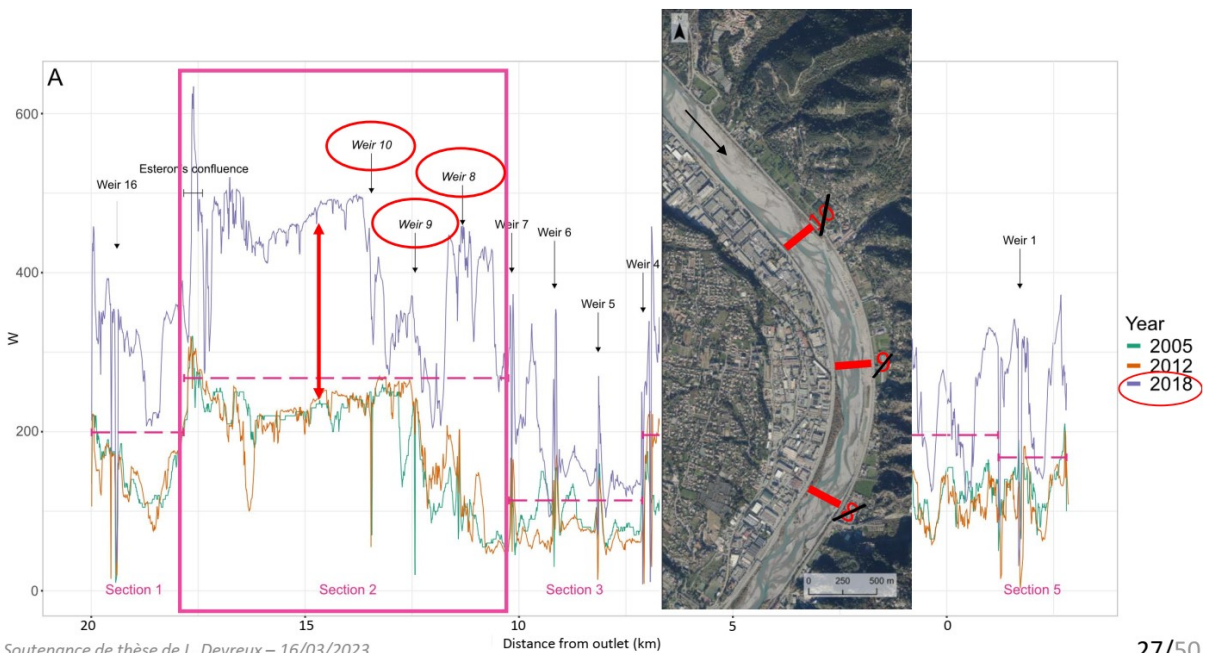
A

600

400

200

0

W

Weir 16

Esteron's confluence

Weir 10

Weir 8

Weir 9

Weir 7

Weir 6

Weir 5

Weir 4

Weir 1

Section 1

Section 2

Section 3

Section 5

20

15

10

5

0

Distance from outlet (km)

0 250 500 m

Year
2005
2012
2018

Soutenance de thèse de L. Devreux – 16/03/2023

27/50